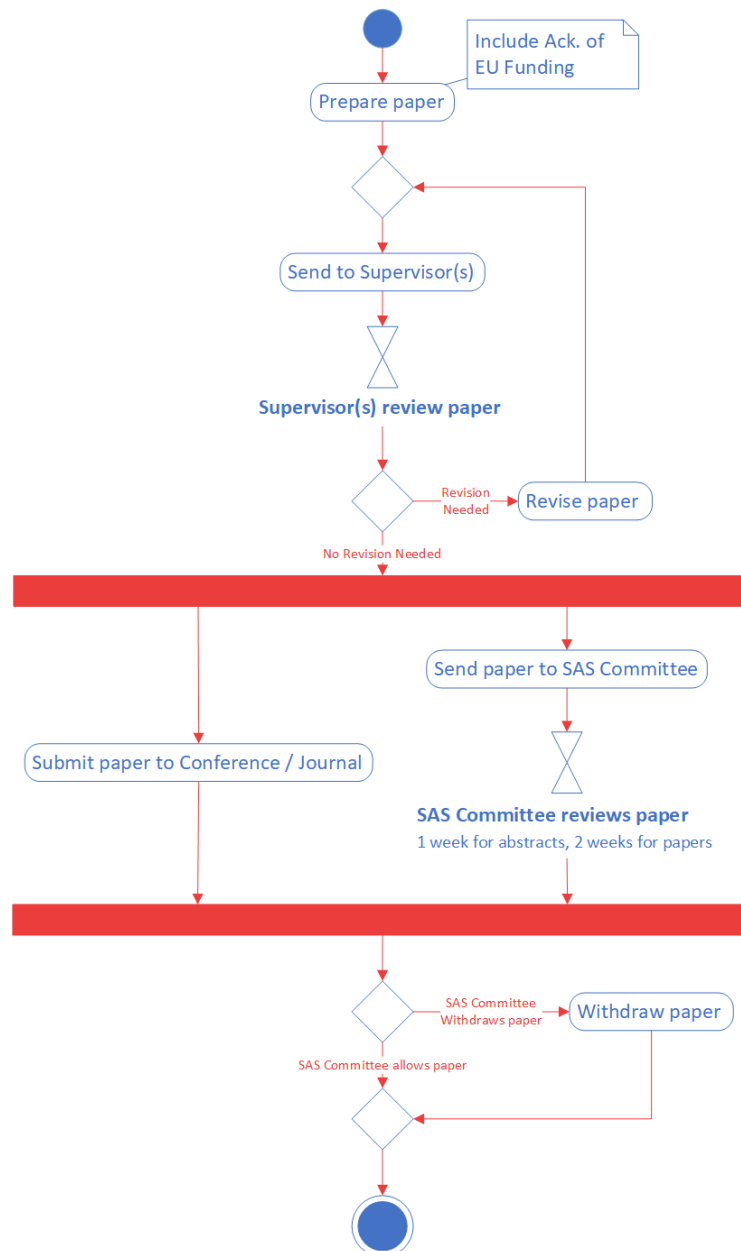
Include Ack. of EU Funding

Prepare paper

Send to Supervisor(s)

Supervisor(s) review paper

Revision Needed

Revise paper

No Revision Needed

Send paper to SAS Committee

Submit paper to Conference / Journal

SAS Committee reviews paper

1 week for abstracts, 2 weeks for papers

SAS Committee Withdraws paper

Withdraw paper

SAS Committee allows paper